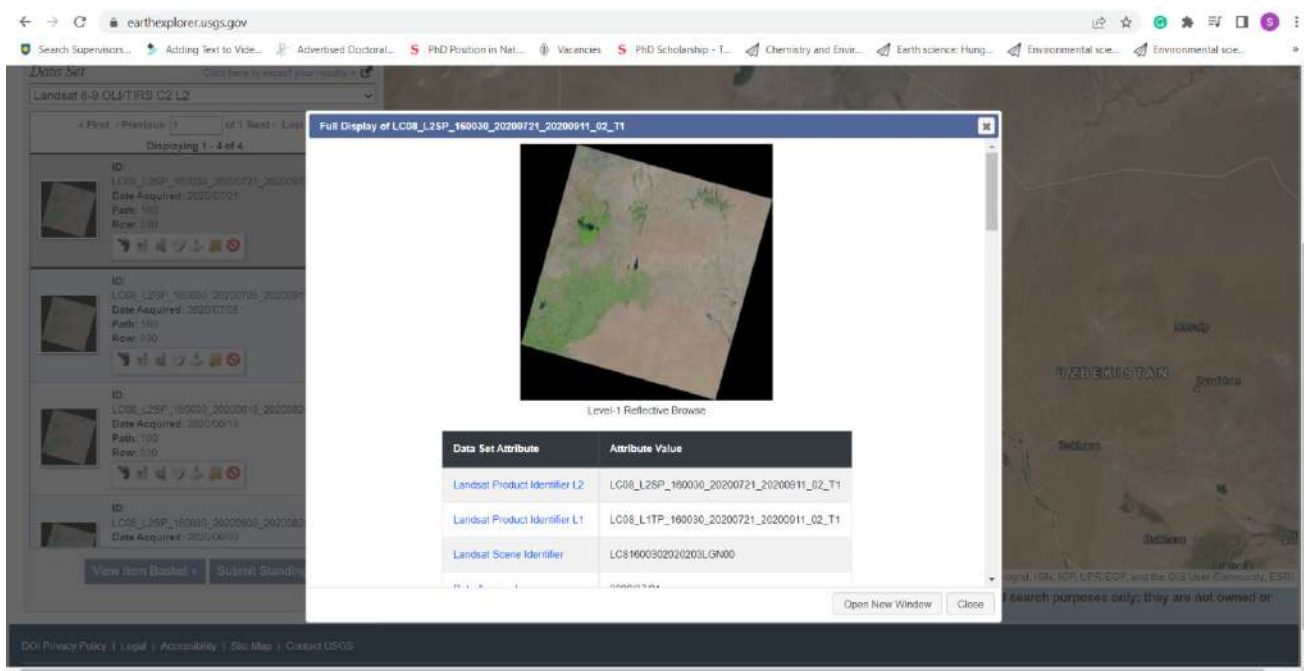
earthexplorer.usgs.gov

Search Supervisors... Adding Text to Vide... Advertised Doctoral... PhD Position in Nat... Vacancies PhD Scholarship - T... Chemistry and Envir... Earth science: Hung... Environmental scie... Environmental scie...

Data Set
Click here to export your results »
Landsat 8-9 OLI/TIRS C2 L2

« First ‹ Previous 1 of 1 Next › Last
Displaying 1 - 4 of 4

ID:
LC08_L2SP_160030_20200721_202009...
Date Acquired: 2020/07/21
Path: 160
Row: 030

ID:
LC08_L2SP_160030_20200705_202009...
Date Acquired: 2020/07/05
Path: 160
Row: 030

ID:
LC08_L2SP_160030_20200619_202008...
Date Acquired: 2020/06/19
Path: 160
Row: 030

ID:
LC08_L2SP_160030_20200603_202008...
Date Acquired: 2020/06/03

View Item Basket » Submit Standing...

Full Display of LC08_L2SP_160030_20200721_20200911_02_T1

Level-1 Reflective Browse

| Data Set Attribute | Attribute Value |
|---|---|
| Landsat Product Identifier L2 | LC08_L2SP_160030_20200721_20200911_02_T1 |
| Landsat Product Identifier L1 | LC08_L1TP_160030_20200721_20200911_02_T1 |
| Landsat Scene Identifier | LC81600302020203LGN00 |
| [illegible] | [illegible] |

Open New Window Close

UZBEKISTAN

...search purposes only; they are not owned or

DOI Privacy Policy | Legal | Accessibility | Site Map | Contact USGS